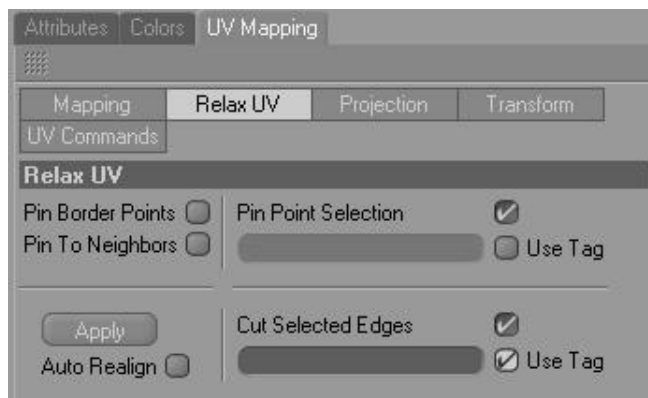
Attributes Colors UV Mapping

Mapping Relax UV Projection Transform
UV Commands

Relax UV

Pin Border Points
Pin To Neighbors

Pin Point Selection
Use Tag

Apply
Auto Realign

Cut Selected Edges
Use Tag